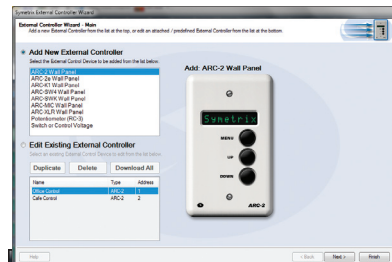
Symetrix External Controller Wizard

External Controller Wizard - Main
Add a new External Controller from the list at the top, or edit an attached / predefined External Controller from the list at the bottom.

Add New External Controller
Select the External Control Device to be added from the list below.

ARC-2 Wall Panel
ARC-2e Wall Panel
ARC-K1 Wall Panel
ARC-SW4 Wall Panel
ARC-SWK Wall Panel
ARC-MIC Wall Panel
ARC-XLR Wall Panel
Potentiometer (RC-3)
Switch or Control Voltage

Add: ARC-2 Wall Panel

Symetrix
MENU
UP
DOWN
ARC-2

Edit Existing External Controller
Select an existing External Control Device to edit from the list below.

Duplicate | Delete | Download All

| Name | Type | Address |
|---|---|---|
| Office Control | ARC-2 | 1 |
| Cafe Control | ARC-2 | 2 |

Help
< Back | Next > | Finish